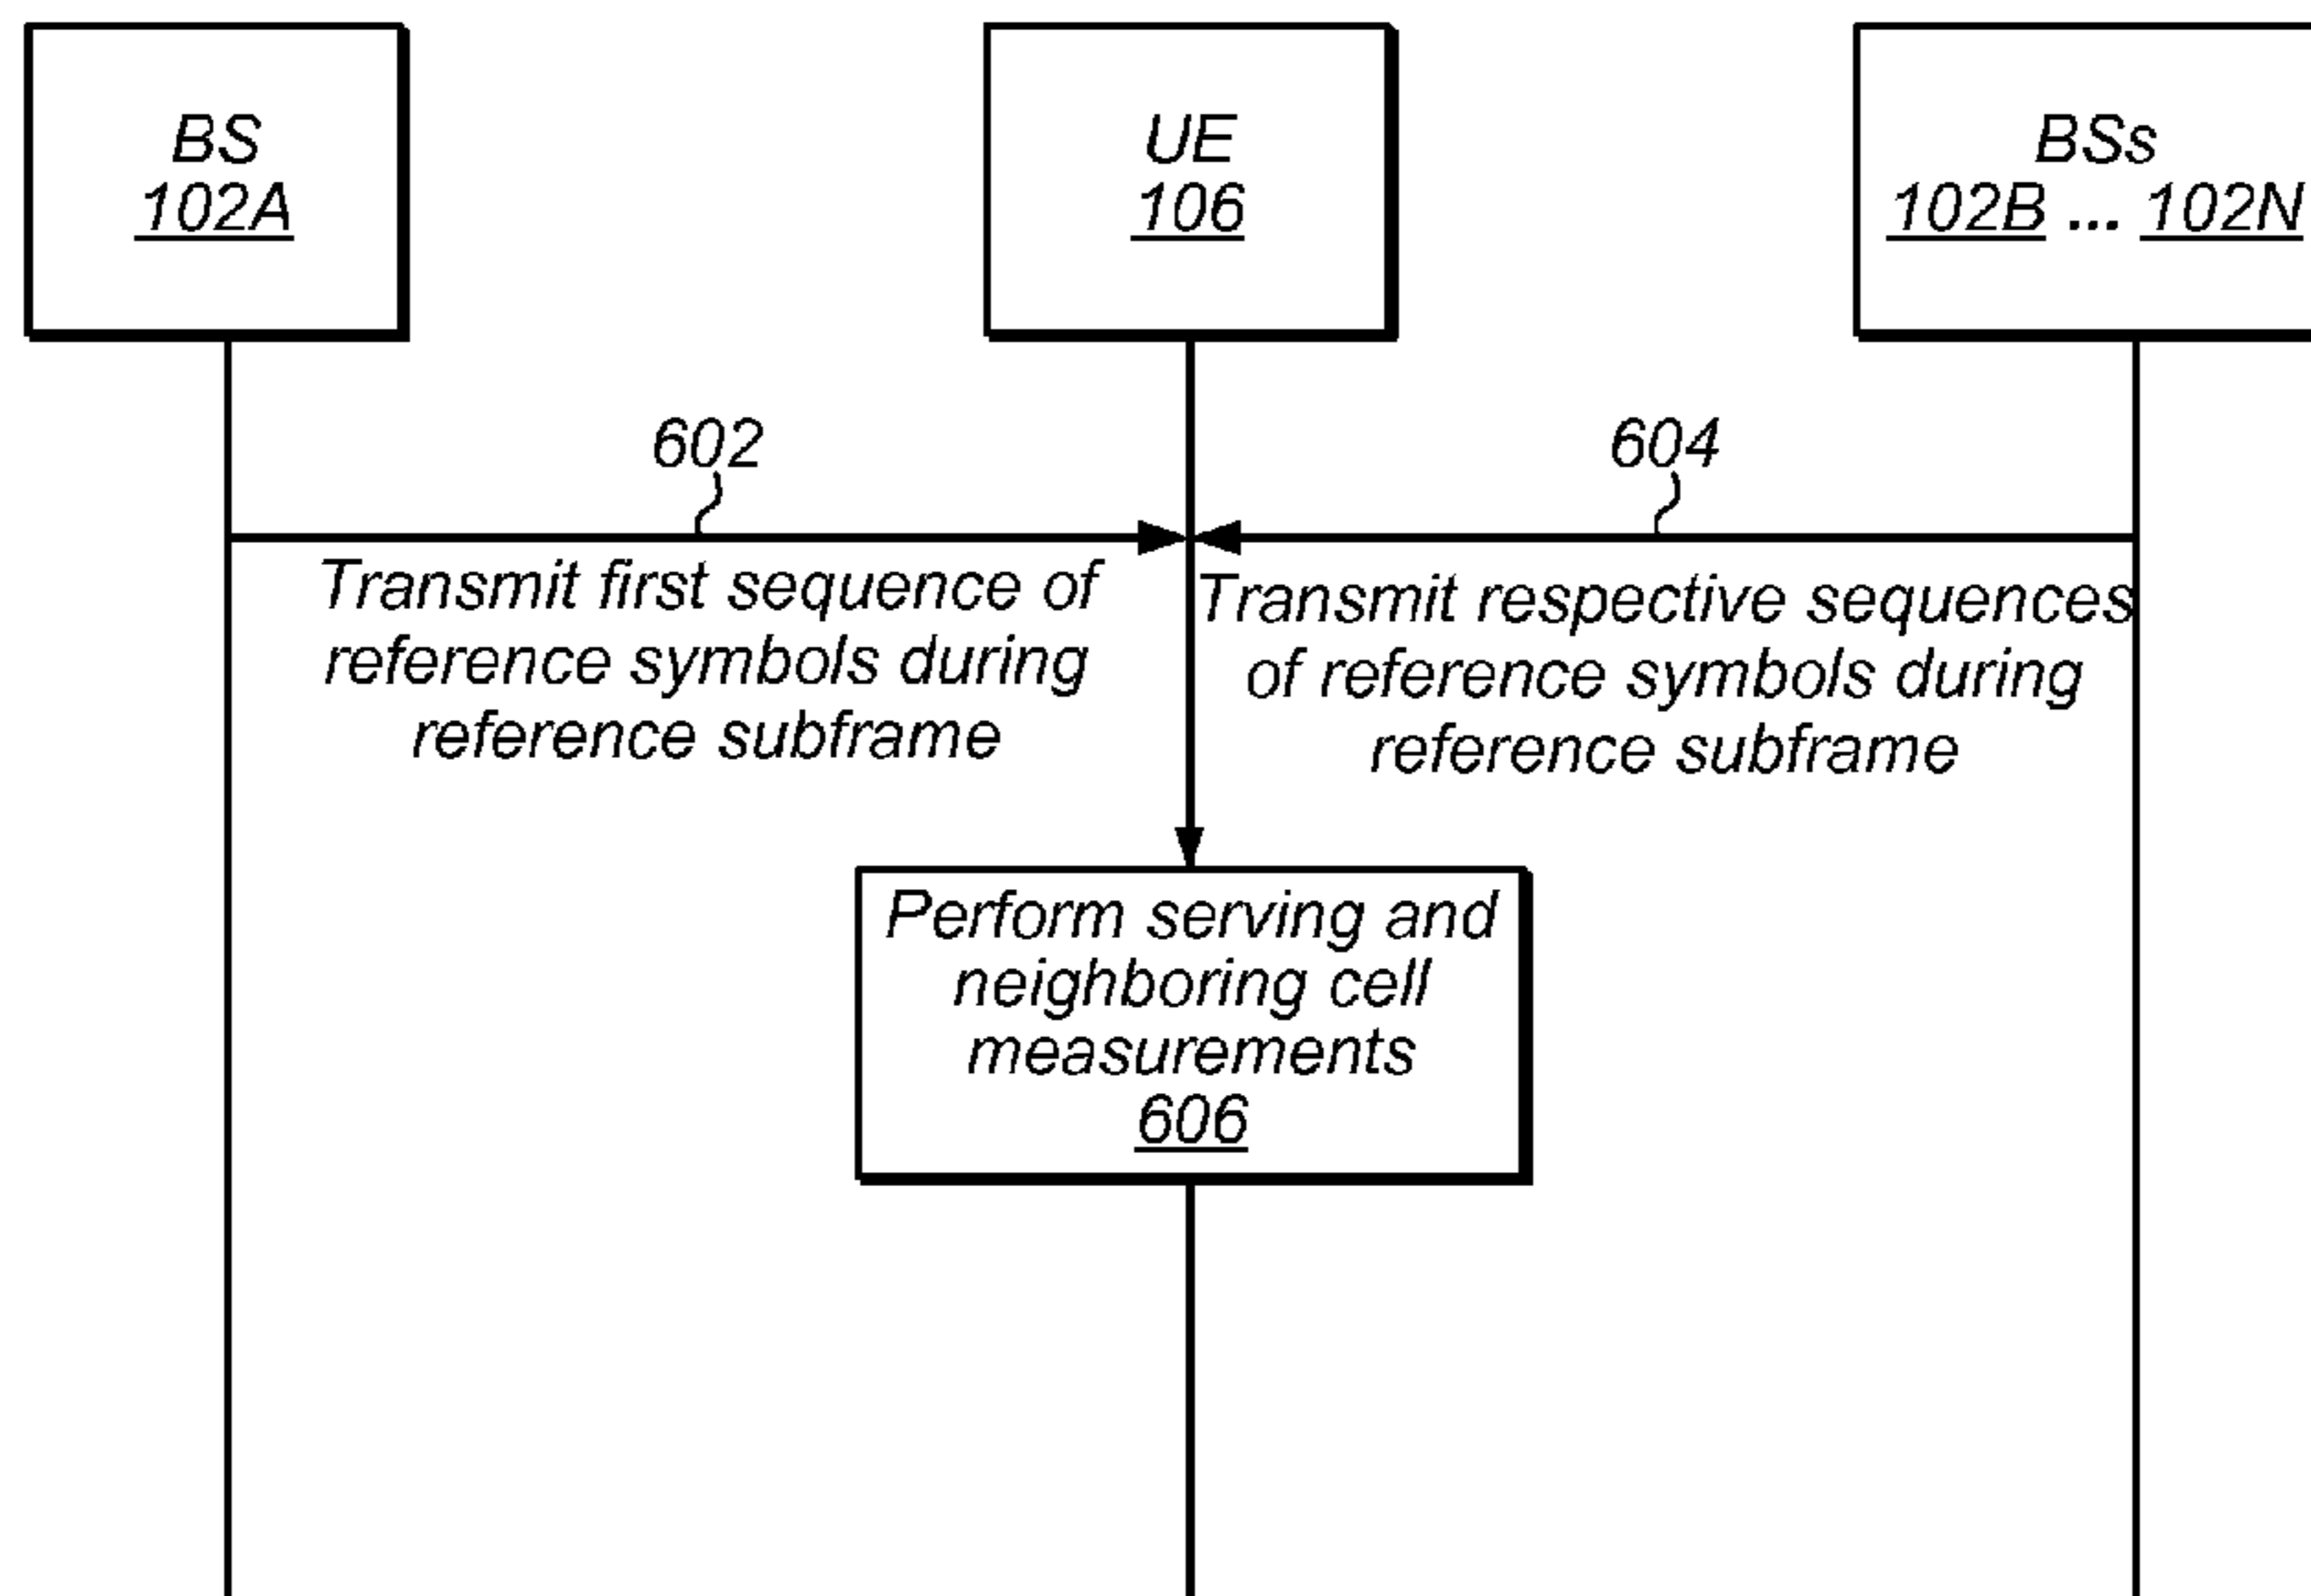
BS
102A

UE
106

BSs
102B ... 102N

602

Transmit first sequence of reference symbols during reference subframe

604

Transmit respective sequences of reference symbols during reference subframe

Perform serving and neighboring cell measurements
606